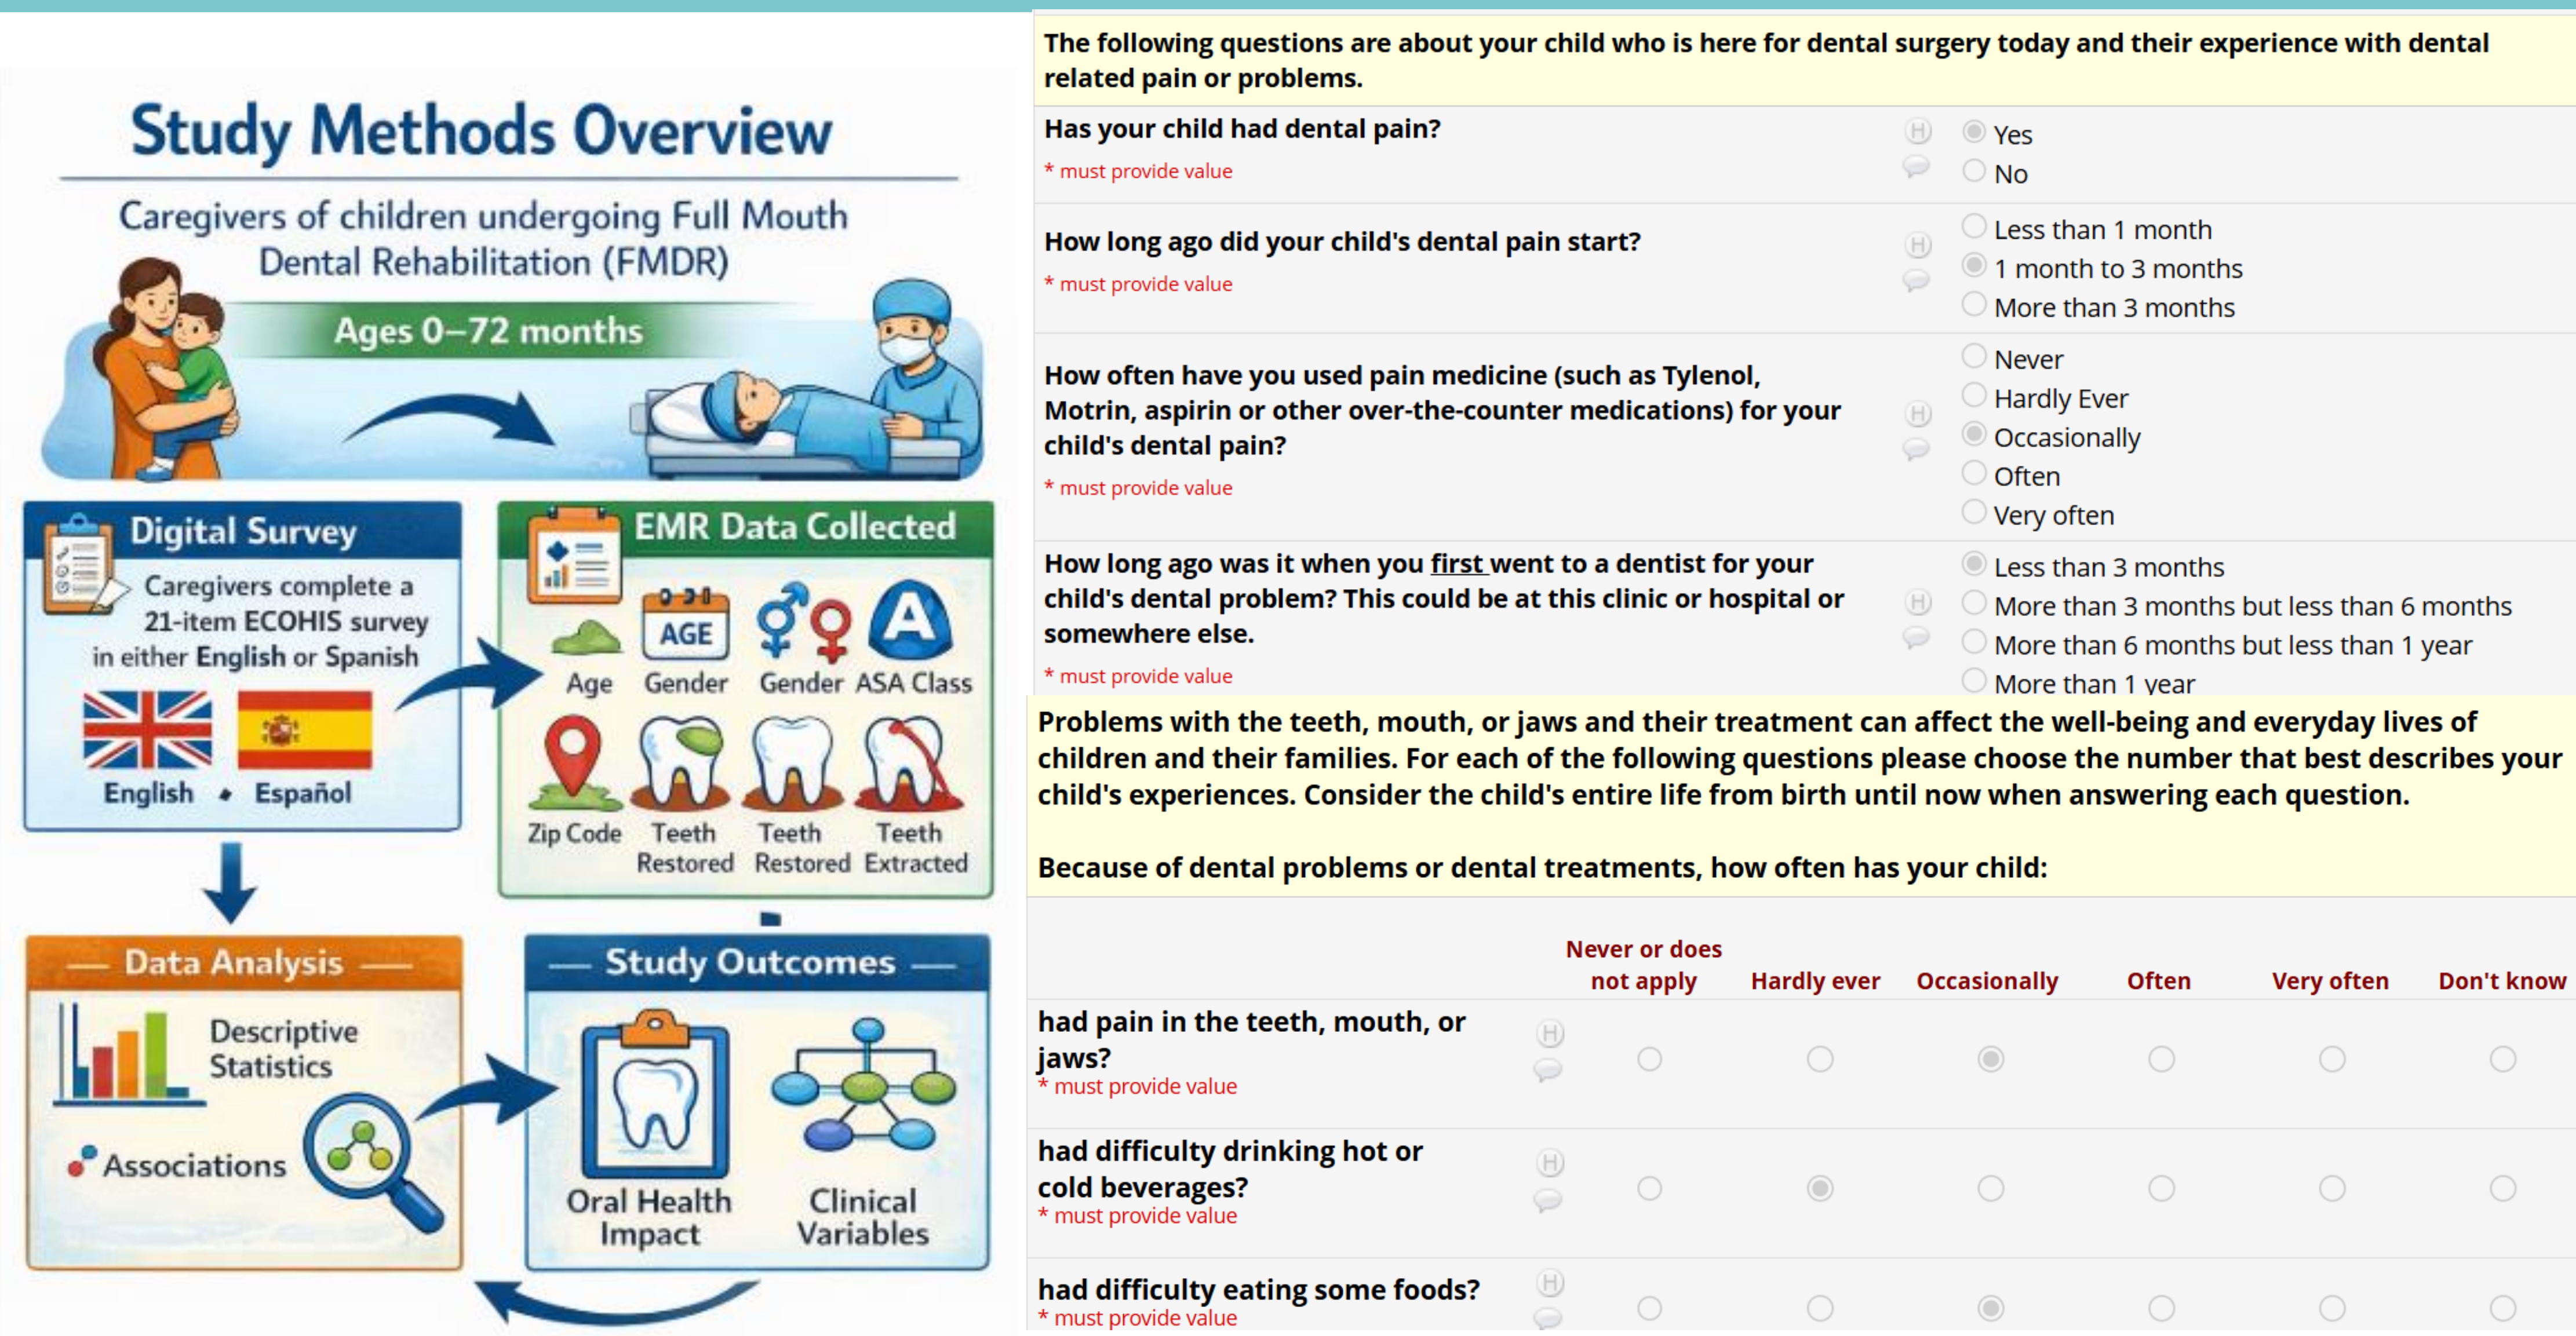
Study Methods Overview

Caregivers of children undergoing Full Mouth Dental Rehabilitation (FMDR)

Ages 0–72 months

Digital Survey

Caregivers complete a 21-item ECOHIS survey in either English or Spanish

English • Español

EMR Data Collected

AGE

Age Gender Gender ASA Class

Zip Code Teeth Restored Teeth Restored Teeth Extracted

Data Analysis

Descriptive Statistics

Associations

Study Outcomes

Oral Health Impact

Clinical Variables

The following questions are about your child who is here for dental surgery today and their experience with dental related pain or problems.

Has your child had dental pain?
* must provide value
Yes
No

How long ago did your child's dental pain start?
* must provide value
Less than 1 month
1 month to 3 months
More than 3 months

How often have you used pain medicine (such as Tylenol, Motrin, aspirin or other over-the-counter medications) for your child's dental pain?
* must provide value
Never
Hardly Ever
Occasionally
Often
Very often

How long ago was it when you first went to a dentist for your child's dental problem? This could be at this clinic or hospital or somewhere else.
* must provide value
Less than 3 months
More than 3 months but less than 6 months
More than 6 months but less than 1 year
More than 1 year

Problems with the teeth, mouth, or jaws and their treatment can affect the well-being and everyday lives of children and their families. For each of the following questions please choose the number that best describes your child's experiences. Consider the child's entire life from birth until now when answering each question.

Because of dental problems or dental treatments, how often has your child:

| | Never or does not apply | Hardly ever | Occasionally | Often | Very often | Don't know |
|---|---|---|---|---|---|---|
| had pain in the teeth, mouth, or jaws? * must provide value | | | | | | |
| had difficulty drinking hot or cold beverages? * must provide value | | | | | | |
| had difficulty eating some foods? * must provide value | | | | | | |